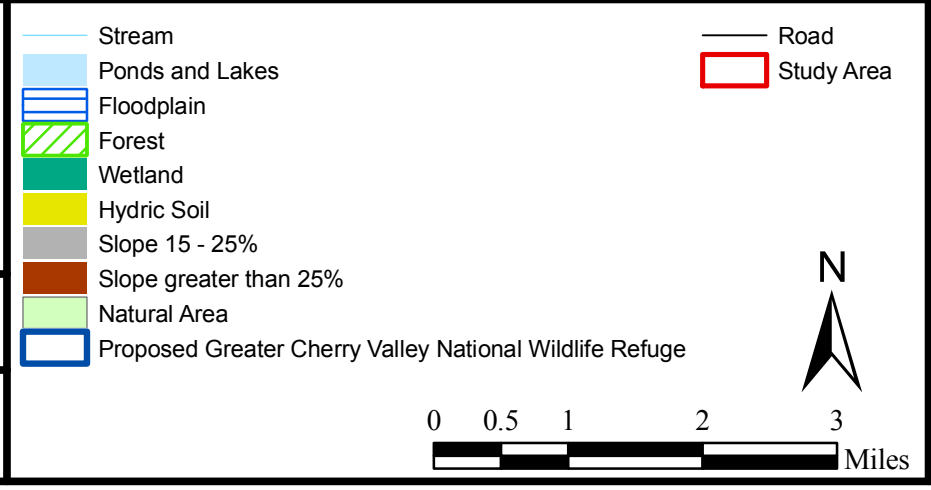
Stream
Ponds and Lakes
Floodplain
Forest
Wetland
Hydric Soil
Slope 15 - 25%
Slope greater than 25%
Natural Area
Proposed Greater Cherry Valley National Wildlife Refuge

Road
Study Area

N

0 0.5 1 2 3
Miles